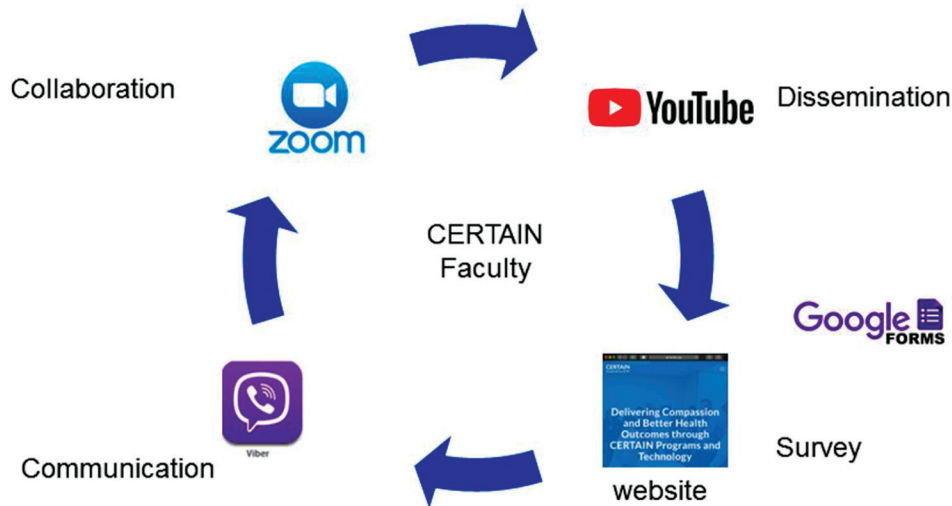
Collaboration

zoom

YouTube

Dissemination

CERTAIN Faculty

Google FORMS

CERTAIN

Delivering Compassion and Better Health Outcomes through CERTAIN Programs and Technology

Survey

website

Viber

Communication